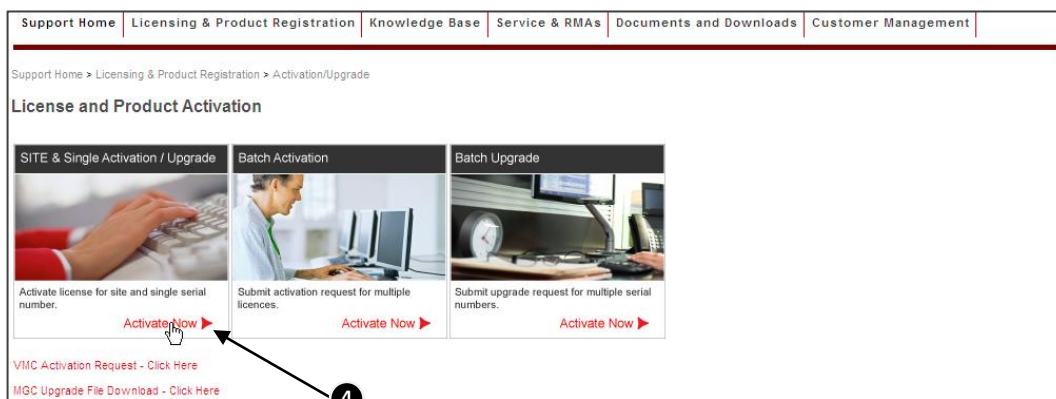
Support Home | Licensing & Product Registration | Knowledge Base | Service & RMAs | Documents and Downloads | Customer Management

Support Home > Licensing & Product Registration > Activation/Upgrade

License and Product Activation

SITE & Single Activation / Upgrade

Activate license for site and single serial number.

Activate Now

Batch Activation

Submit activation request for multiple licences.

Activate Now

Batch Upgrade

Submit upgrade request for multiple serial numbers.

Activate Now

VMC Activation Request - Click Here

MGC Upgrade File Download - Click Here

4